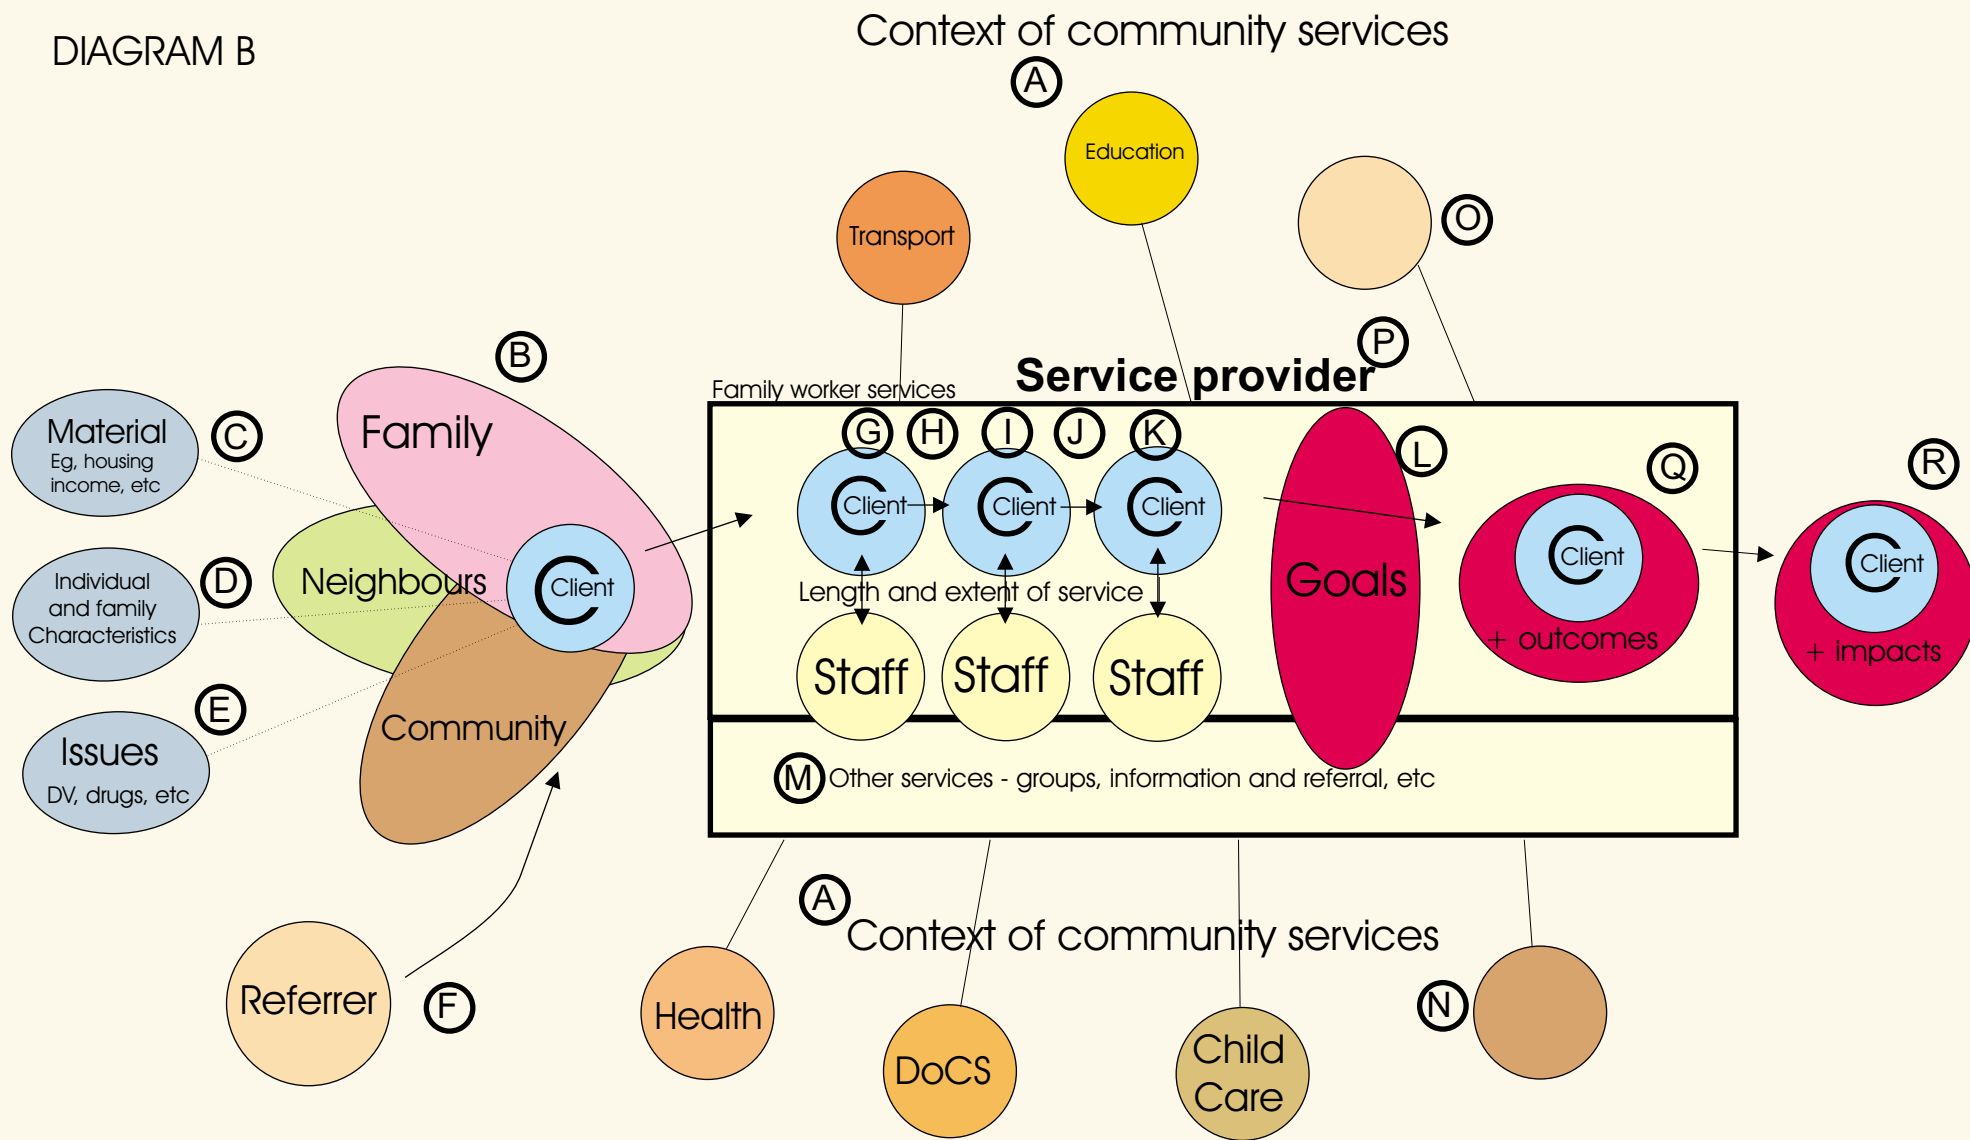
DIAGRAM B

Context of community services

A

Education

Transport

O

B

P

Service provider

Family worker services

Family

Material
Eg, housing income, etc

C

G H I J K

Client

Client

Client

L

Q

R

Goals

Client

Client

+ outcomes

+ impacts

Neighbours

Client

Individual and family Characteristics

D

Length and extent of service

Staff

Staff

Staff

E

Issues
DV, drugs, etc

Community

M Other services - groups, information and referral, etc

A

Context of community services

Referrer

F

Health

DoCS

Child Care

N